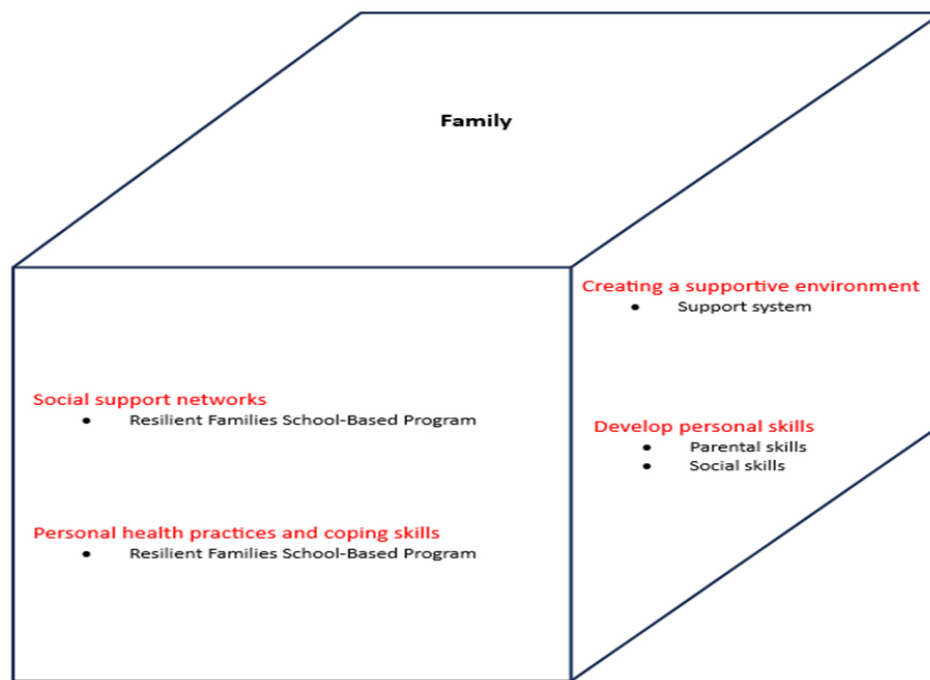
Family

Social support networks
• Resilient Families School-Based Program

Personal health practices and coping skills
• Resilient Families School-Based Program

Creating a supportive environment
• Support system

Develop personal skills
• Parental skills
• Social skills